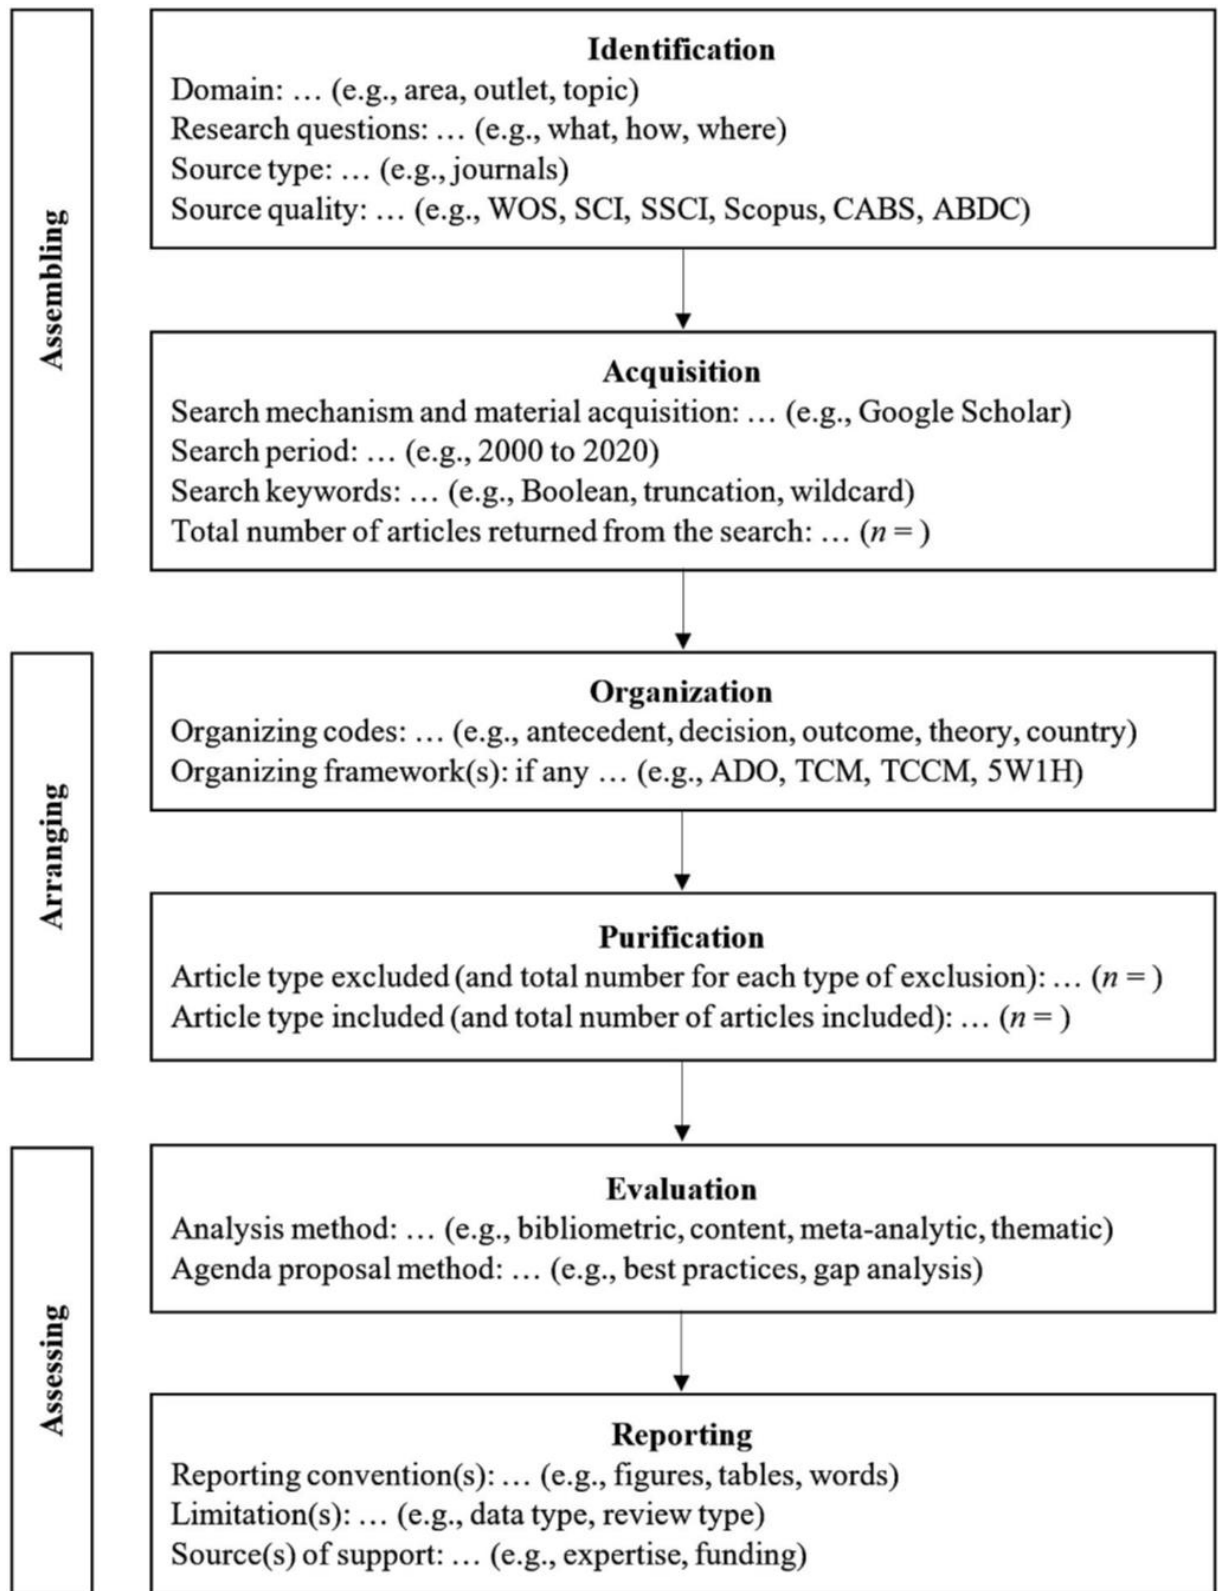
Assembling

Identification
Domain: … (e.g., area, outlet, topic)
Research questions: … (e.g., what, how, where)
Source type: … (e.g., journals)
Source quality: … (e.g., WOS, SCI, SSCI, Scopus, CABS, ABDC)

Acquisition
Search mechanism and material acquisition: … (e.g., Google Scholar)
Search period: … (e.g., 2000 to 2020)
Search keywords: … (e.g., Boolean, truncation, wildcard)
Total number of articles returned from the search: … ($n$ = )

Arranging

Organization
Organizing codes: … (e.g., antecedent, decision, outcome, theory, country)
Organizing framework(s): if any … (e.g., ADO, TCM, TCCM, 5W1H)

Purification
Article type excluded (and total number for each type of exclusion): … ($n$ = )
Article type included (and total number of articles included): … ($n$ = )

Assessing

Evaluation
Analysis method: … (e.g., bibliometric, content, meta-analytic, thematic)
Agenda proposal method: … (e.g., best practices, gap analysis)

Reporting
Reporting convention(s): … (e.g., figures, tables, words)
Limitation(s): … (e.g., data type, review type)
Source(s) of support: … (e.g., expertise, funding)